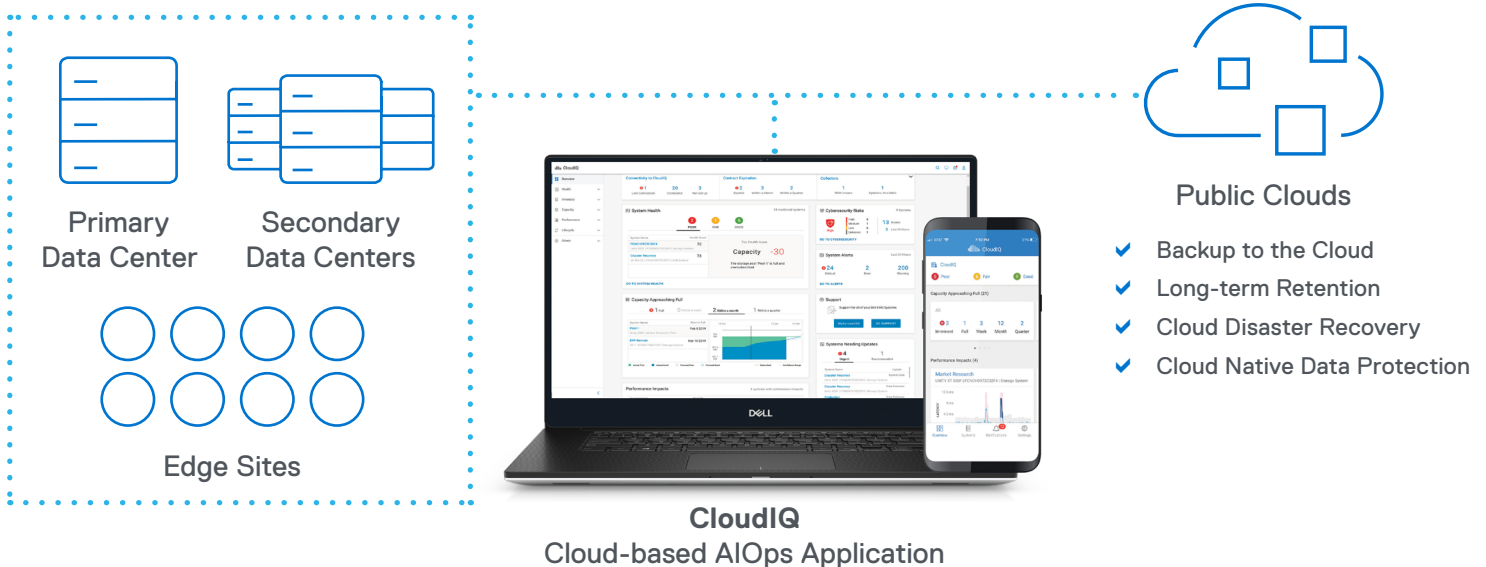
Primary Data Center

Secondary Data Centers

Edge Sites

Public Clouds

Backup to the Cloud

Long-term Retention

Cloud Disaster Recovery

Cloud Native Data Protection

DELL

CloudIQ

Cloud-based AIOps Application